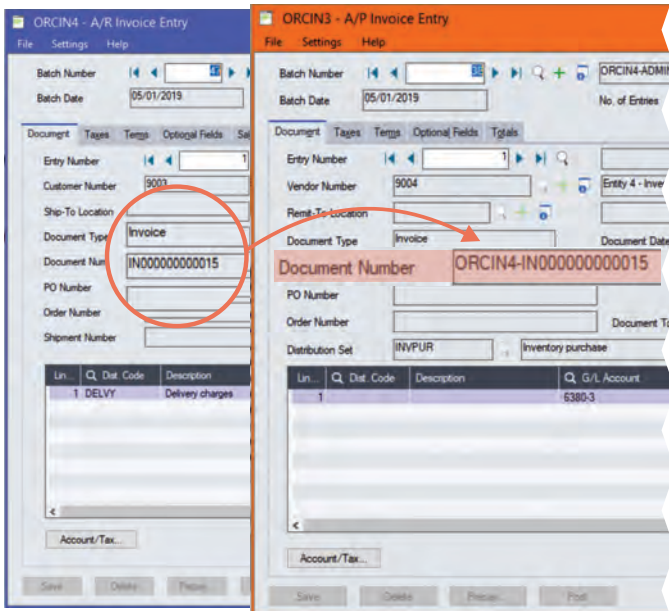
ORCIN4 - A/R Invoice Entry

File Settings Help

Batch Number

Batch Date 05/01/2019

Document Taxes Terms Optional Fields Sa

Entry Number 1

Customer Number 9003

Ship-To Location

Document Type Invoice

Document Num IN000000000015

PO Number

Order Number

Shipment Number

| Lin... | Dist. Code | Description |
|---|---|---|
| 1 | DELVY | Delivery charges |

Account/Tax...

Save Delete Prepay

ORCIN3 - A/P Invoice Entry

File Settings Help

Batch Number ORCIN4-ADMI

Batch Date 05/01/2019 No. of Entries

Document Taxes Terms Optional Fields Totals

Entry Number 1

Vendor Number 9004 Entity 4 - Inve

Remit-To Location

Document Type Invoice Document Date

Document Number ORCIN4-IN000000000015

PO Number

Order Number Document To

Distribution Set INVPUR Inventory purchase

| Lin... | Dist. Code | Description | G/L Account |
|---|---|---|---|
| 1 | | | 6380-3 |

Account/Tax...

Save Delete Prepay Post